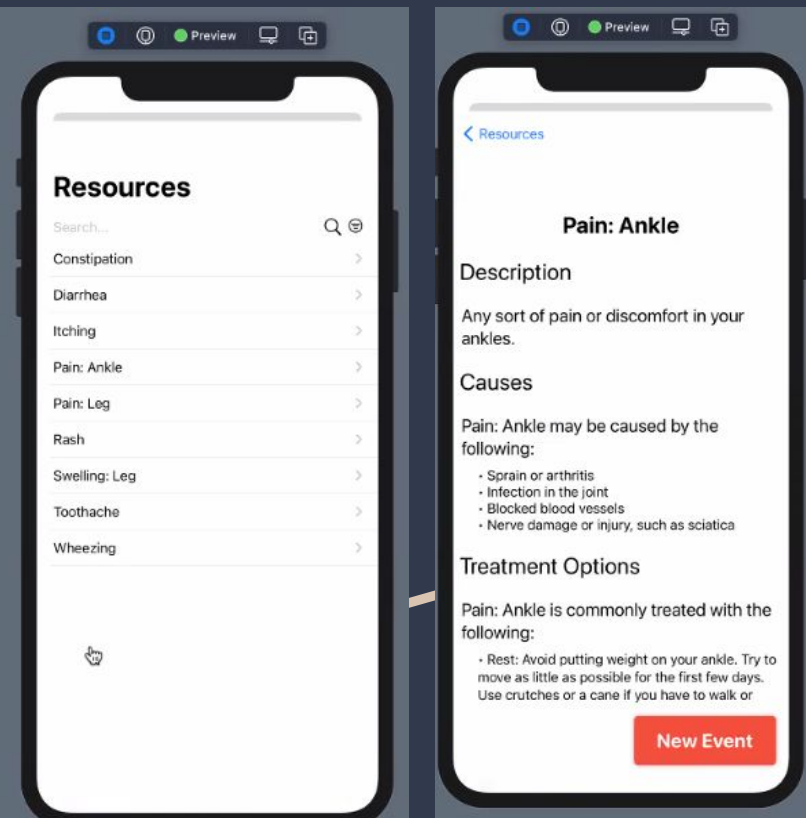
Preview

Resources

Search...

Constipation

Diarrhea

Itching

Pain: Ankle

Pain: Leg

Rash

Swelling: Leg

Toothache

Wheezing

Preview

Resources

Pain: Ankle

Description

Any sort of pain or discomfort in your ankles.

Causes

Pain: Ankle may be caused by the following:

- Sprain or arthritis
- Infection in the joint
- Blocked blood vessels
- Nerve damage or injury, such as sciatica

Treatment Options

Pain: Ankle is commonly treated with the following:

- Rest: Avoid putting weight on your ankle. Try to move as little as possible for the first few days. Use crutches or a cane if you have to walk or

New Event